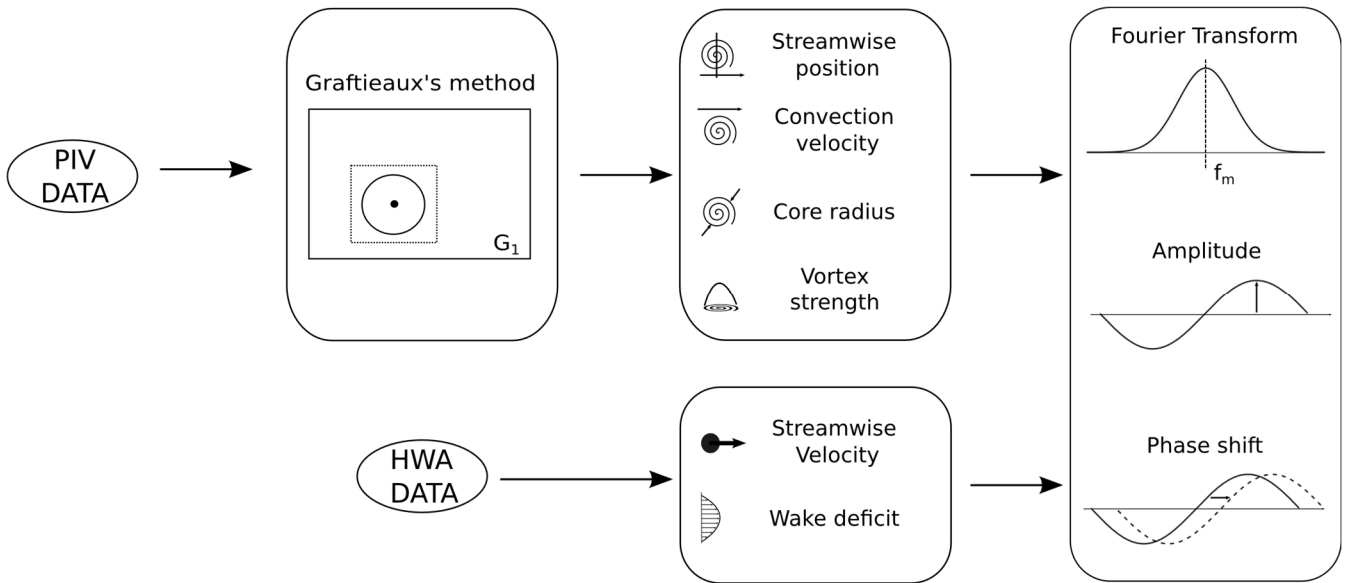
PIV DATA

Graftieaux's method

$G_1$

Streamwise position

Convection velocity

Core radius

Vortex strength

Fourier Transform

$f_m$

Amplitude

Phase shift

HWA DATA

Streamwise Velocity

Wake deficit